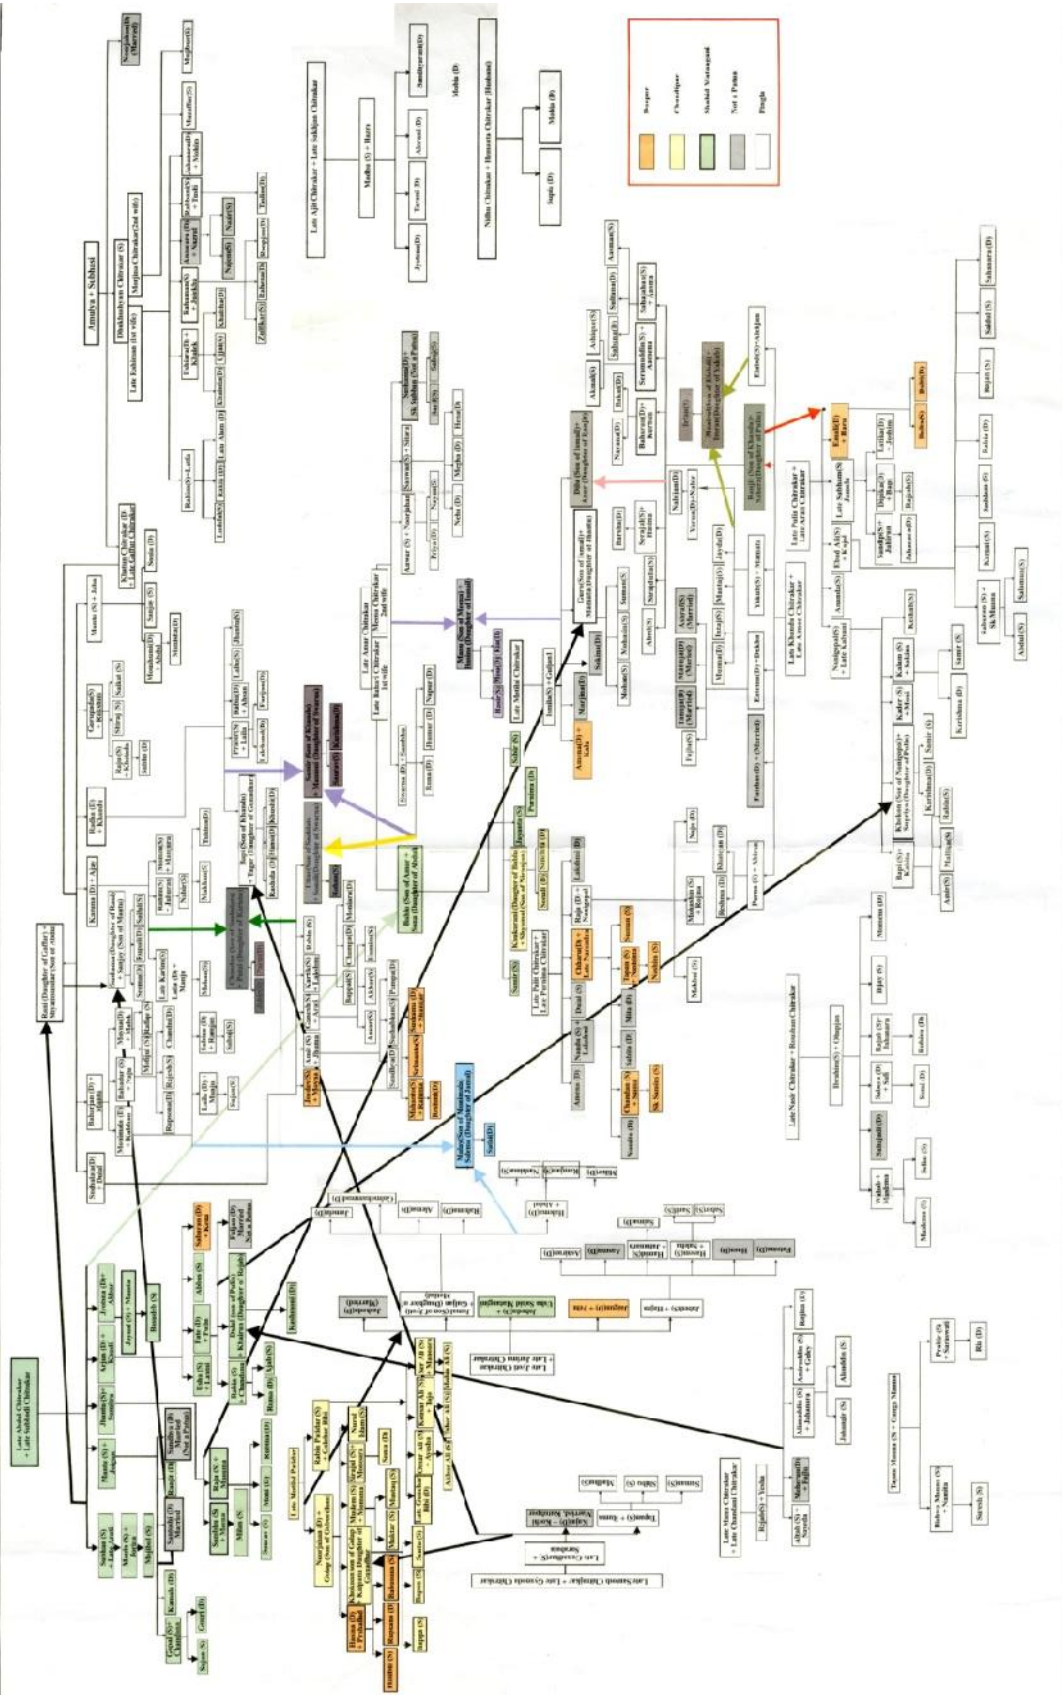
Amulya + Subhasi

Late Rahiman (1st wife)

Dukhushyam Chitrakar (S)

Morjina Chitrakar (2nd wife)

Khairun Chitrakar (D) + Late Gaffar Chitrakar

Late Ajit Chitrakar + Late Sukhjan Chitrakar

Madhu (S) + Hazra

Mobia (D)

Nithu Chitrakar + Hamarta Chitrakar (Husband)

Naya
Chandipur
Shahid Matangini
Not a Patua
Pingla

Rani (Daughter of Gaffar) + Shyamsundar (Son of Abdul)

Karuna (D) + Ajit

Radha (D) + Khandu

Late Abdul Chitrakar + Late Subhadi Chitrakar

Late Nasir Chitrakar + Rousnhan Chitrakar

Ibrahim (S) + Dhanjan

Late Manu Chitrakar + Late Chandani Chitrakar

Late Sanandi Chitrakar + Late Gurunda Chitrakar

Late Pulin Chitrakar + Late Arati Chitrakar

Late Khandu Chitrakar + Late Amar Chitrakar

Late Madhu Chitrakar

Late Abul Chitrakar + Late Jatina Chitrakar

Late Pulin Chitrakar + Late Purnima Chitrakar

Late Mordul Pakdar

Late Amar Chitrakar + Late Bakul Chitrakar 1st wife

Manu Chitrakar 2nd wife

Tapan Manna (S) + Gango Manna

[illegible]